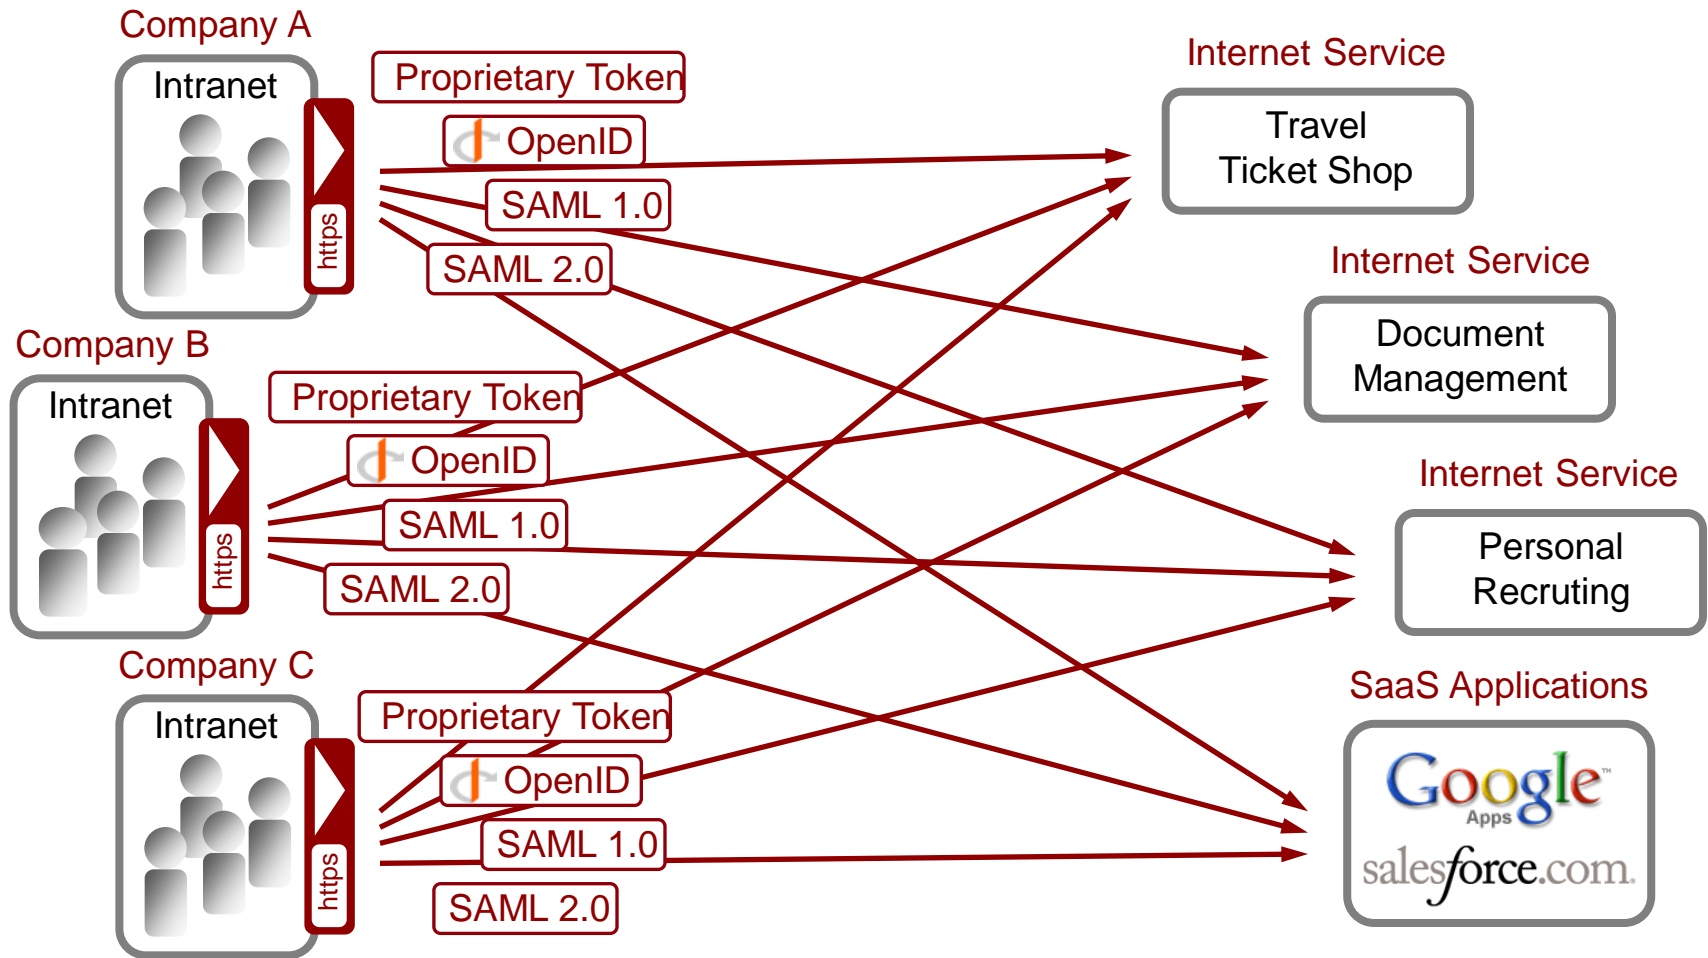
Company A

Intranet

https

Proprietary Token

OpenID

SAML 1.0

SAML 2.0

Company B

Intranet

https

Proprietary Token

OpenID

SAML 1.0

SAML 2.0

Company C

Intranet

https

Proprietary Token

OpenID

SAML 1.0

SAML 2.0

Internet Service

Travel Ticket Shop

Internet Service

Document Management

Internet Service

Personal Recruting

SaaS Applications

Google Apps

salesforce.com